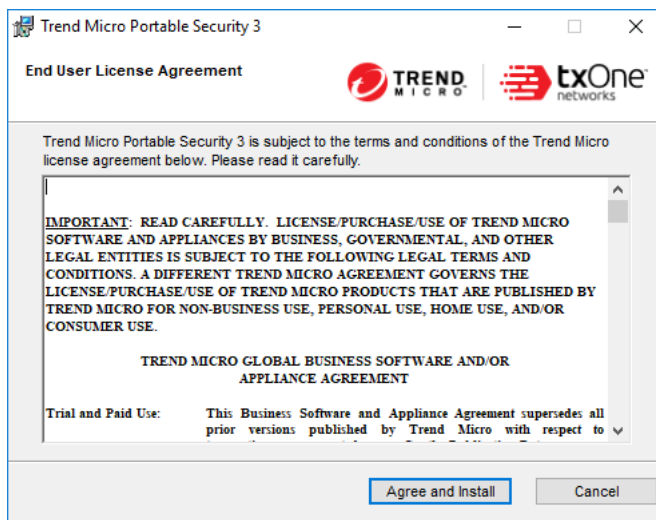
Trend Micro Portable Security 3

End User License Agreement

TREND MICRO

txOne networks

Trend Micro Portable Security 3 is subject to the terms and conditions of the Trend Micro license agreement below. Please read it carefully.

IMPORTANT: READ CAREFULLY. LICENSE/PURCHASE/USE OF TREND MICRO SOFTWARE AND APPLIANCES BY BUSINESS, GOVERNMENTAL, AND OTHER LEGAL ENTITIES IS SUBJECT TO THE FOLLOWING LEGAL TERMS AND CONDITIONS. A DIFFERENT TREND MICRO AGREEMENT GOVERNS THE LICENSE/PURCHASE/USE OF TREND MICRO PRODUCTS THAT ARE PUBLISHED BY TREND MICRO FOR NON-BUSINESS USE, PERSONAL USE, HOME USE, AND/OR CONSUMER USE.

TREND MICRO GLOBAL BUSINESS SOFTWARE AND/OR APPLIANCE AGREEMENT

Trial and Paid Use: This Business Software and Appliance Agreement supersedes all prior versions published by Trend Micro with respect to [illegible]

Agree and Install

Cancel